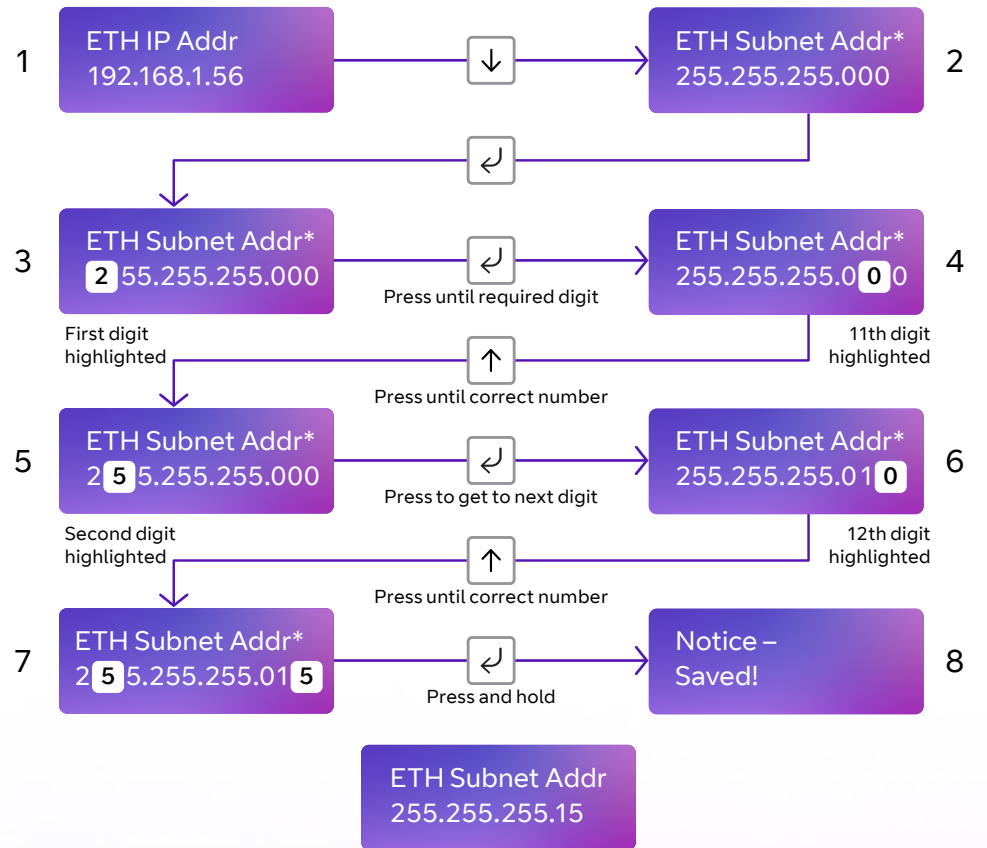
1

ETH IP Addr
192.168.1.56

ETH Subnet Addr*
255.255.255.000

2

3

ETH Subnet Addr*
255.255.255.000

First digit highlighted

Press until required digit

ETH Subnet Addr*
255.255.255.000

4

11th digit highlighted

Press until correct number

5

ETH Subnet Addr*
255.255.255.000

Second digit highlighted

Press to get to next digit

ETH Subnet Addr*
255.255.255.010

6

12th digit highlighted

Press until correct number

7

ETH Subnet Addr*
255.255.255.015

Press and hold

Notice –
Saved!

8

ETH Subnet Addr
255.255.255.15